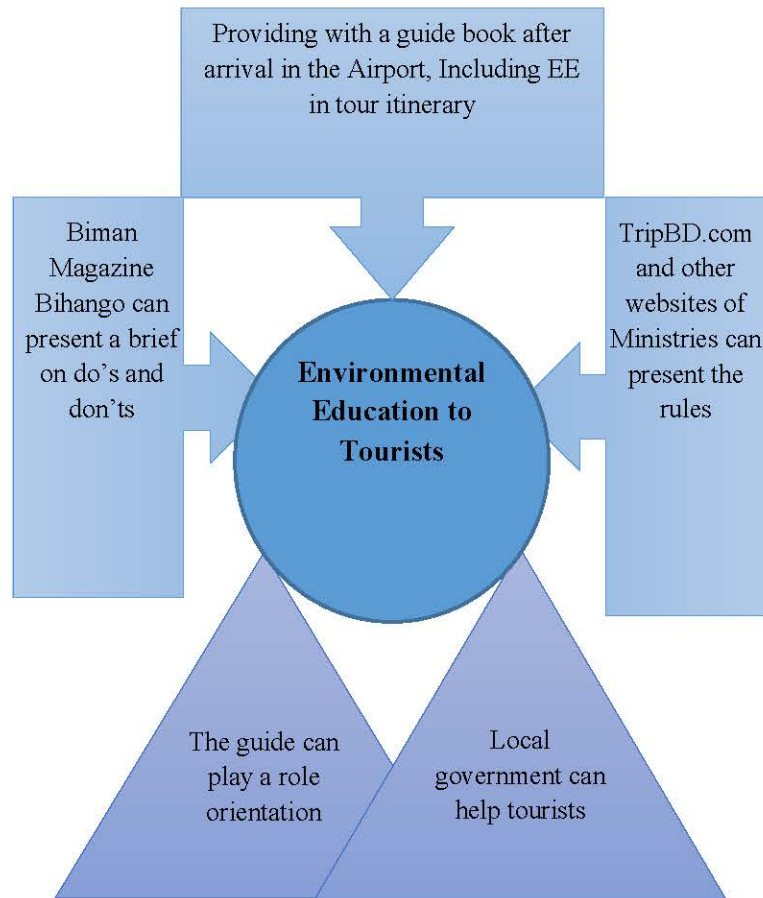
Providing with a guide book after arrival in the Airport, Including EE in tour itinerary

Biman Magazine Bihango can present a brief on do’s and don’ts

Environmental Education to Tourists

TripBD.com and other websites of Ministries can present the rules

The guide can play a role orientation

Local government can help tourists